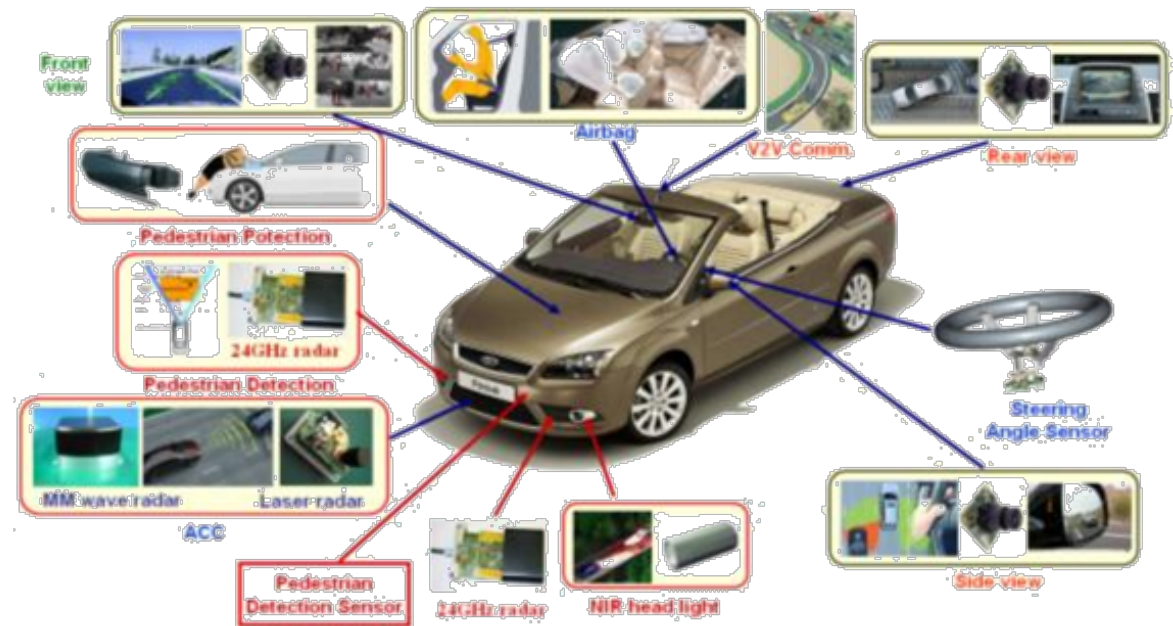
Front view

Airbag

V2V Comm

Rear view

Pedestrian Potection

24GHz radar

Pedestrian Detection

Steering Angle Sensor

MM wave radar

Laser radar

ACC

Pedestrian Detection Sensor

24GHz radar

NIR head light

Side view